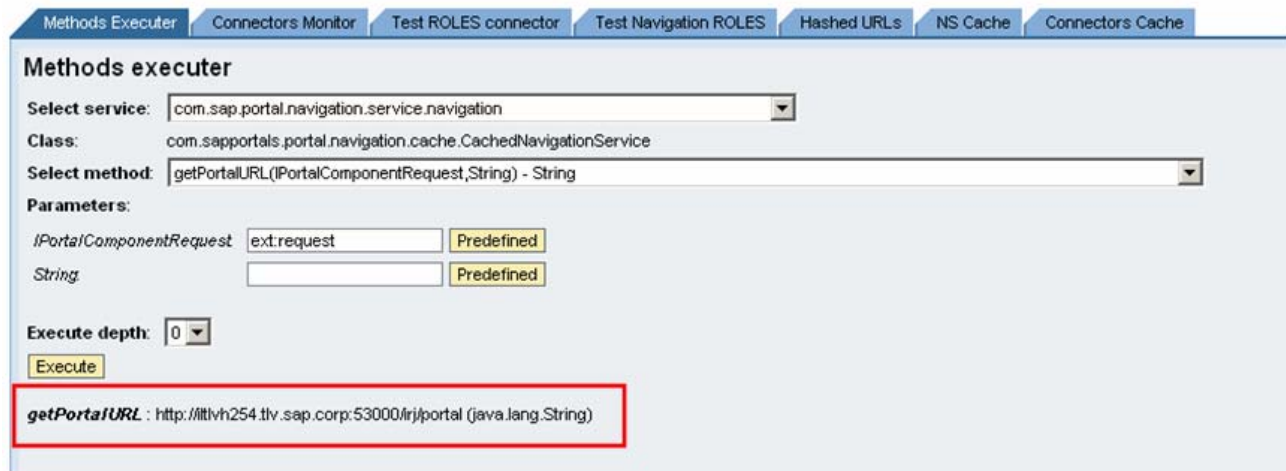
Methods Executer | Connectors Monitor | Test ROLES connector | Test Navigation ROLES | Hashed URLs | NS Cache | Connectors Cache

Methods executer

Select service: com.sap.portal.navigation.service.navigation

Class: com.sapportals.portal.navigation.cache.CachedNavigationService

Select method: getPortalURL(IPortalComponentRequest,String) - String

Parameters:

IPortalComponentRequest ext:request Predefined

String Predefined

Execute depth: 0

Execute

getPortalURL : http://iltlvh254.tlv.sap.corp:53000/irj/portal (java.lang.String)